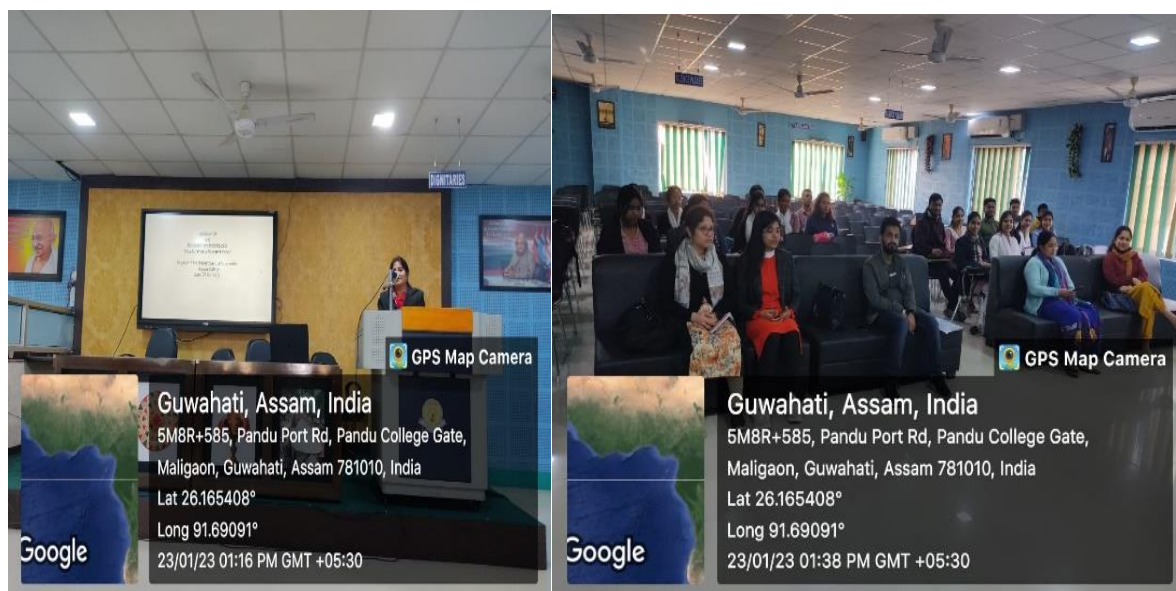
DIGNITARIES

GPS Map Camera

Guwahati, Assam, India
5M8R+585, Pandu Port Rd, Pandu College Gate, Maligaon, Guwahati, Assam 781010, India
Lat 26.165408°
Long 91.69091°
23/01/23 01:16 PM GMT +05:30

Google

GPS Map Camera

Guwahati, Assam, India
5M8R+585, Pandu Port Rd, Pandu College Gate, Maligaon, Guwahati, Assam 781010, India
Lat 26.165408°
Long 91.69091°
23/01/23 01:38 PM GMT +05:30

Google